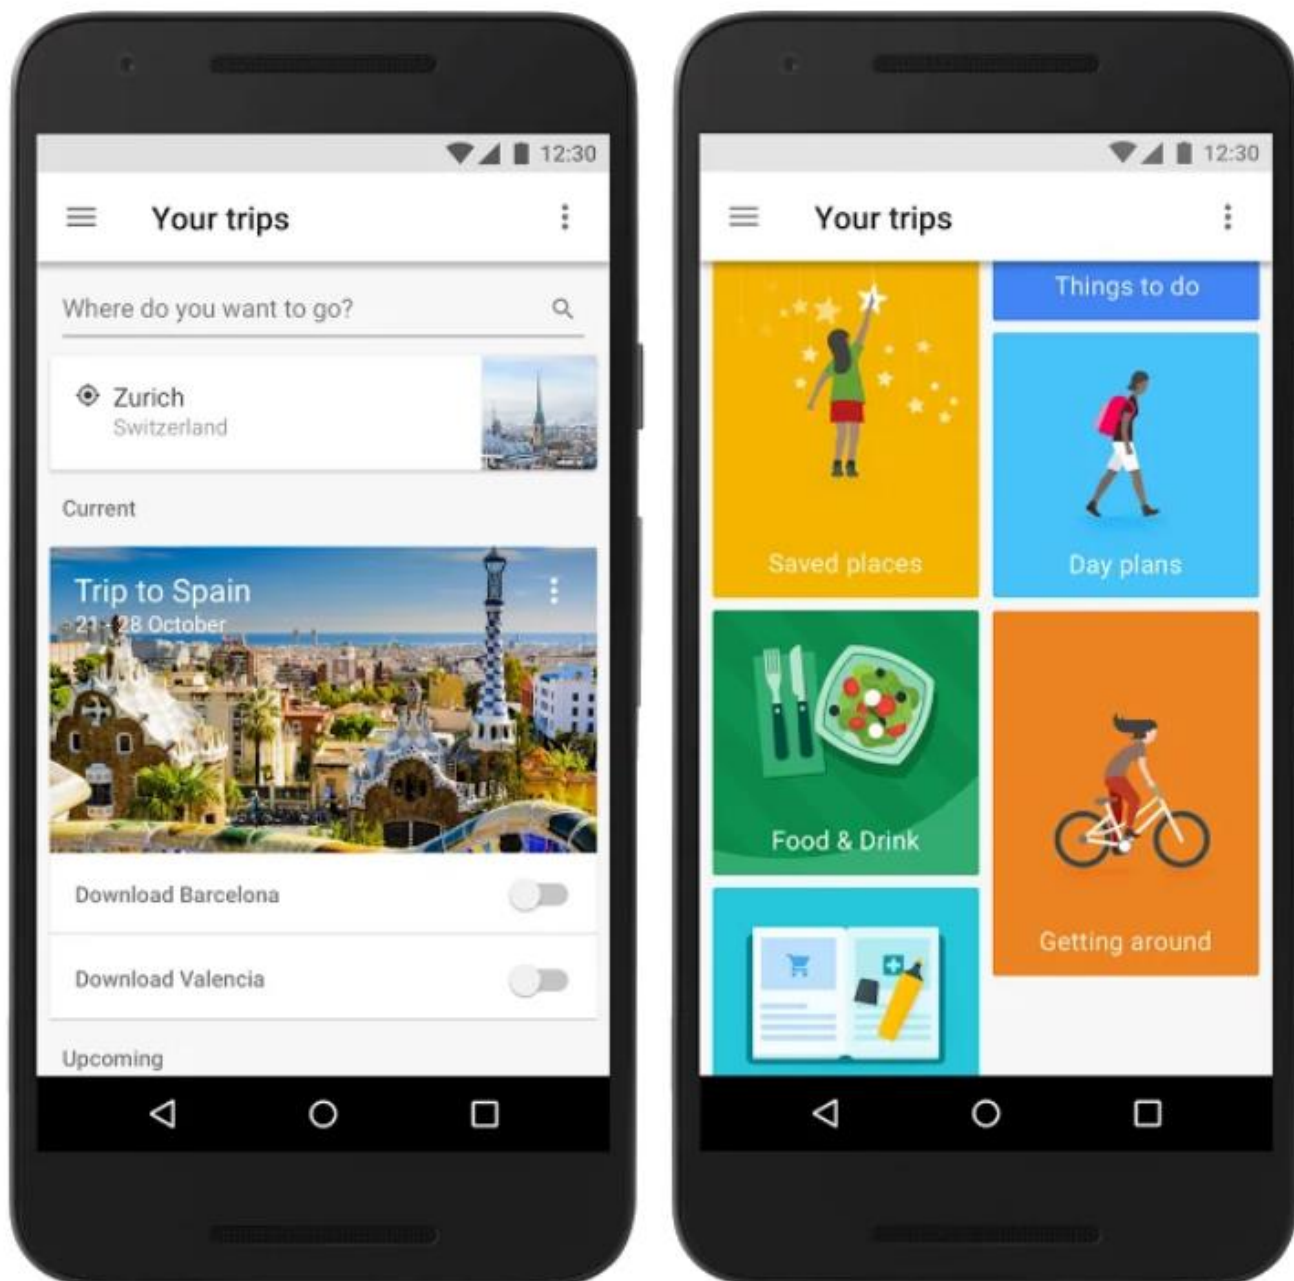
12:30

Your trips

Where do you want to go?

Zurich
Switzerland

Current

Trip to Spain
21 - 28 October

Download Barcelona

Download Valencia

Upcoming

12:30

Your trips

Things to do

Saved places

Day plans

Food & Drink

Getting around